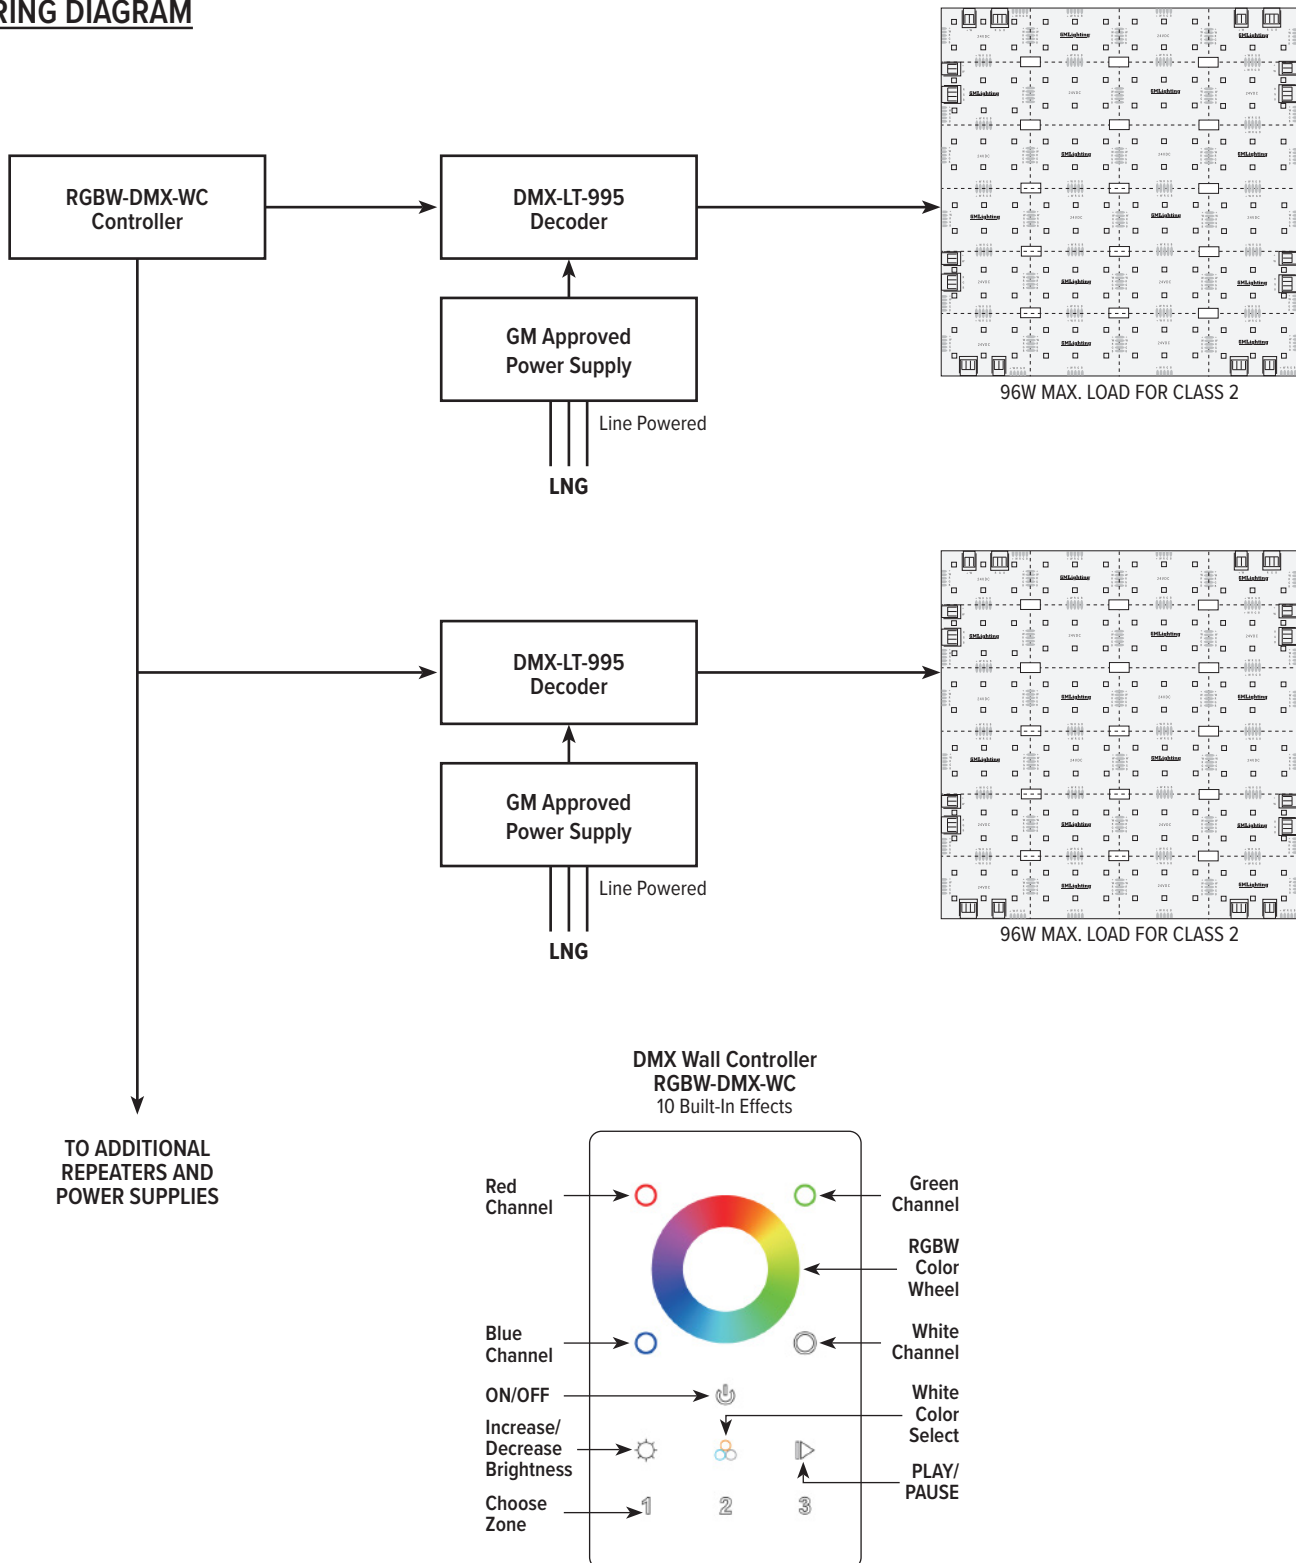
RING DIAGRAM

RGBW-DMX-WC Controller

DMX-LT-995 Decoder

GM Approved Power Supply

Line Powered

LNG

96W MAX. LOAD FOR CLASS 2

DMX-LT-995 Decoder

GM Approved Power Supply

Line Powered

LNG

96W MAX. LOAD FOR CLASS 2

TO ADDITIONAL REPEATERS AND POWER SUPPLIES

DMX Wall Controller
RGBW-DMX-WC
10 Built-In Effects

Red Channel

Green Channel

RGBW Color Wheel

Blue Channel

White Channel

ON/OFF

White Color Select

Increase/ Decrease Brightness

PLAY/ PAUSE

Choose Zone

1

2

3